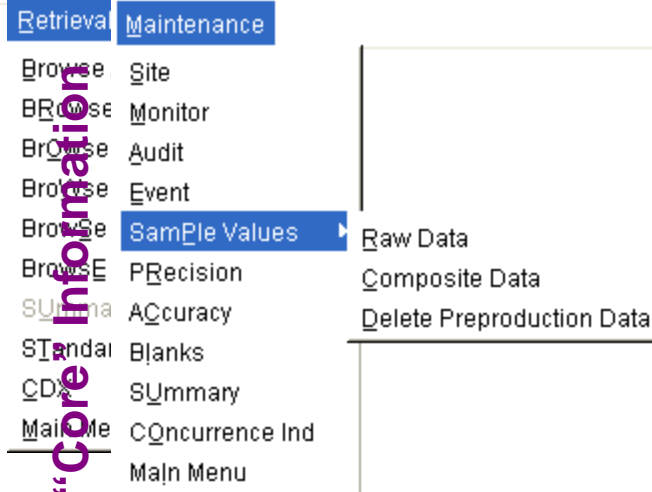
Retrieval
Browse
BRowse
BrOwse
Browse
BrowSe
BrowsE
SUmma
STandar
CDX
Main Me

Maintenance
Site
Monitor
Audit
Event
SamPle Values
PRecision
ACcuracy
Blanks
SUmmary
COncurrence Ind
MaIn Menu

Raw Data
Composite Data
Delete Preproduction Data

"Core" Information